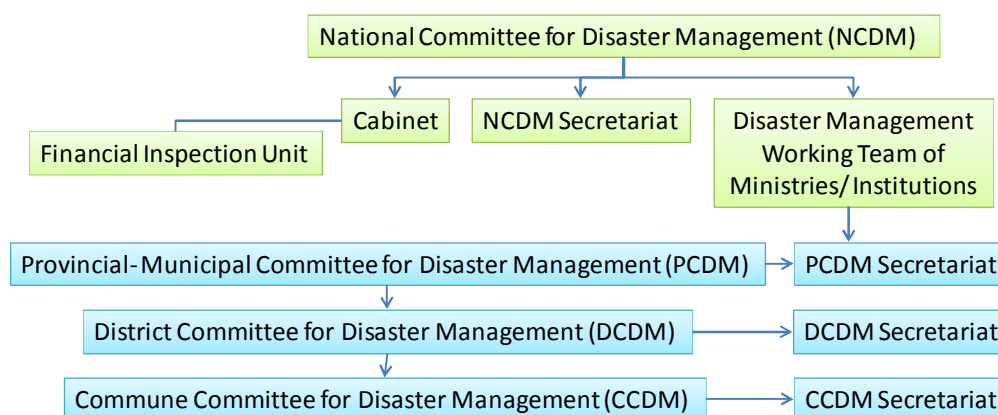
National Committee for Disaster Management (NCDM)

Cabinet

NCDM Secretariat

Disaster Management Working Team of Ministries/ Institutions

Financial Inspection Unit

Provincial-Municipal Committee for Disaster Management (PCDM)

PCDM Secretariat

District Committee for Disaster Management (DCDM)

DCDM Secretariat

Commune Committee for Disaster Management (CCDM)

CCDM Secretariat